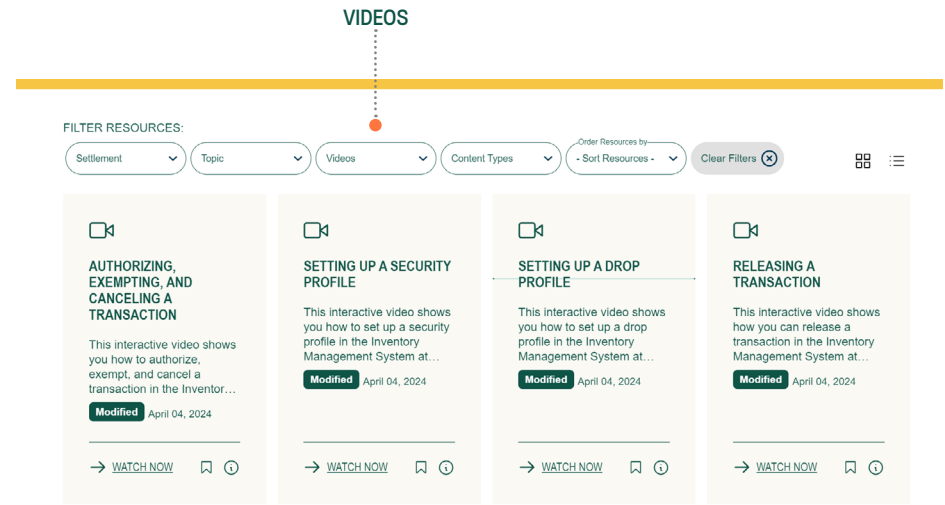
VIDEOS

FILTER RESOURCES:

Settlement

Topic

Videos

Content Types

Order Resources by
- Sort Resources -

Clear Filters

AUTHORIZING, EXEMPTING, AND CANCELING A TRANSACTION

This interactive video shows you how to authorize, exempt, and cancel a transaction in the Inventor…

Modified April 04, 2024

WATCH NOW

SETTING UP A SECURITY PROFILE

This interactive video shows you how to set up a security profile in the Inventory Management System at…

Modified April 04, 2024

WATCH NOW

SETTING UP A DROP PROFILE

This interactive video shows you how to set up a drop profile in the Inventory Management System at…

Modified April 04, 2024

WATCH NOW

RELEASING A TRANSACTION

This interactive video shows how you can release a transaction in the Inventory Management System at…

Modified April 04, 2024

WATCH NOW